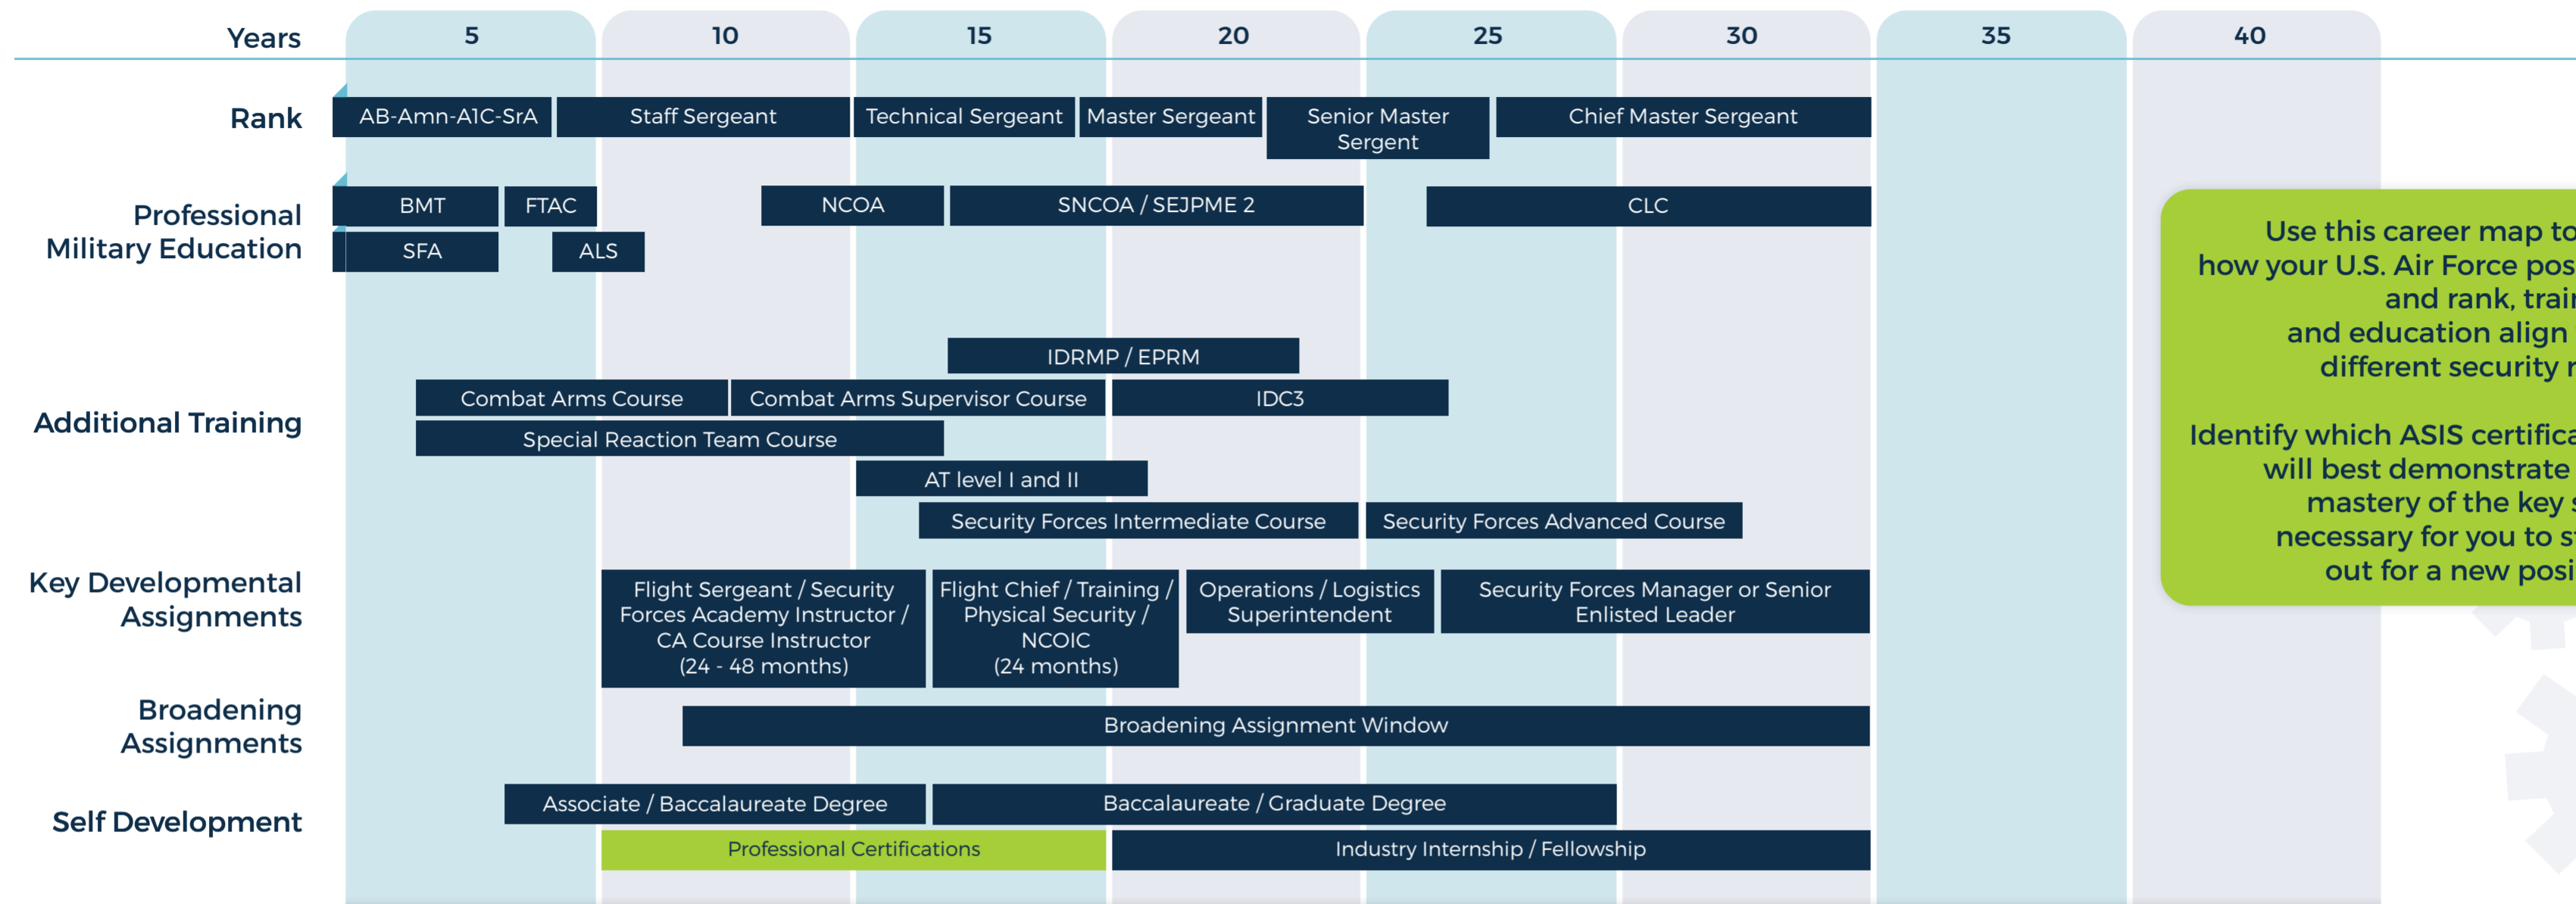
Years 5 10 15 20 25 30 35 40

Rank
AB-Amn-A1C-SrA
Staff Sergeant
Technical Sergeant
Master Sergeant
Senior Master Sergent
Chief Master Sergeant

Professional Military Education
BMT
FTAC
NCOA
SNCOA / SEJPME 2
CLC
SFA
ALS

Additional Training
IDRMP / EPRM
Combat Arms Course
Combat Arms Supervisor Course
IDC3
Special Reaction Team Course
AT level I and II
Security Forces Intermediate Course
Security Forces Advanced Course

Key Developmental Assignments
Flight Sergeant / Security Forces Academy Instructor / CA Course Instructor (24 - 48 months)
Flight Chief / Training / Physical Security / NCOIC (24 months)
Operations / Logistics Superintendent
Security Forces Manager or Senior Enlisted Leader

Broadening Assignments
Broadening Assignment Window

Self Development
Associate / Baccalaureate Degree
Baccalaureate / Graduate Degree
Professional Certifications
Industry Internship / Fellowship

Use this career map to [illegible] how your U.S. Air Force pos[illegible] and rank, trai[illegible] and education align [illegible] different security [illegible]

Identify which ASIS certifica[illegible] will best demonstrate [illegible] mastery of the key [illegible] necessary for you to s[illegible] out for a new posi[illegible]